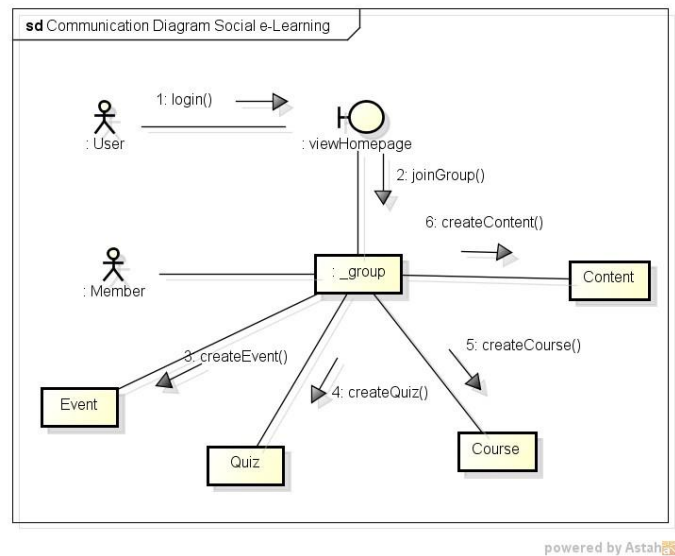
sd Communication Diagram Social e-Learning

1: login()

: User

: viewHomepage

2: joinGroup()

6: createContent()

: Member

: _group

Content

3: createEvent()

5: createCourse()

Event

4: createQuiz()

Quiz

Course

powered by Astah